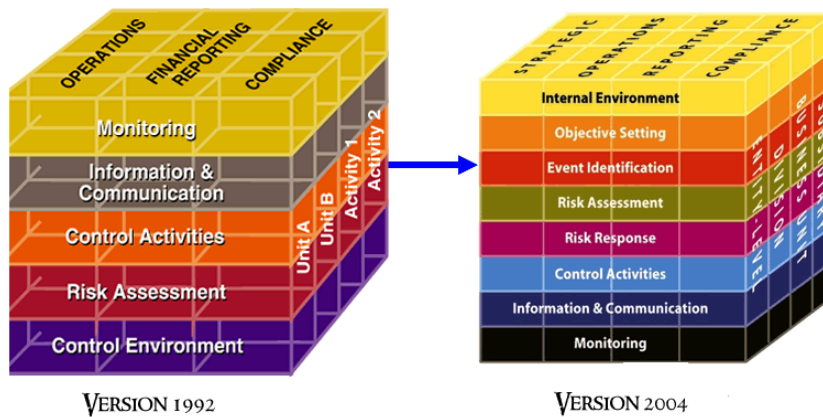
OPERATIONS
FINANCIAL REPORTING
COMPLIANCE
Monitoring
Information & Communication
Control Activities
Risk Assessment
Control Environment
Unit A
Unit B
Activity 1
Activity 2

VERSION 1992

STRATEGIC
OPERATIONS
REPORTING
COMPLIANCE
Internal Environment
Objective Setting
Event Identification
Risk Assessment
Risk Response
Control Activities
Information & Communication
Monitoring
ENTITY LEVEL
DIVISION
BUSINESS UNIT
SUBSIDIARY

VERSION 2004